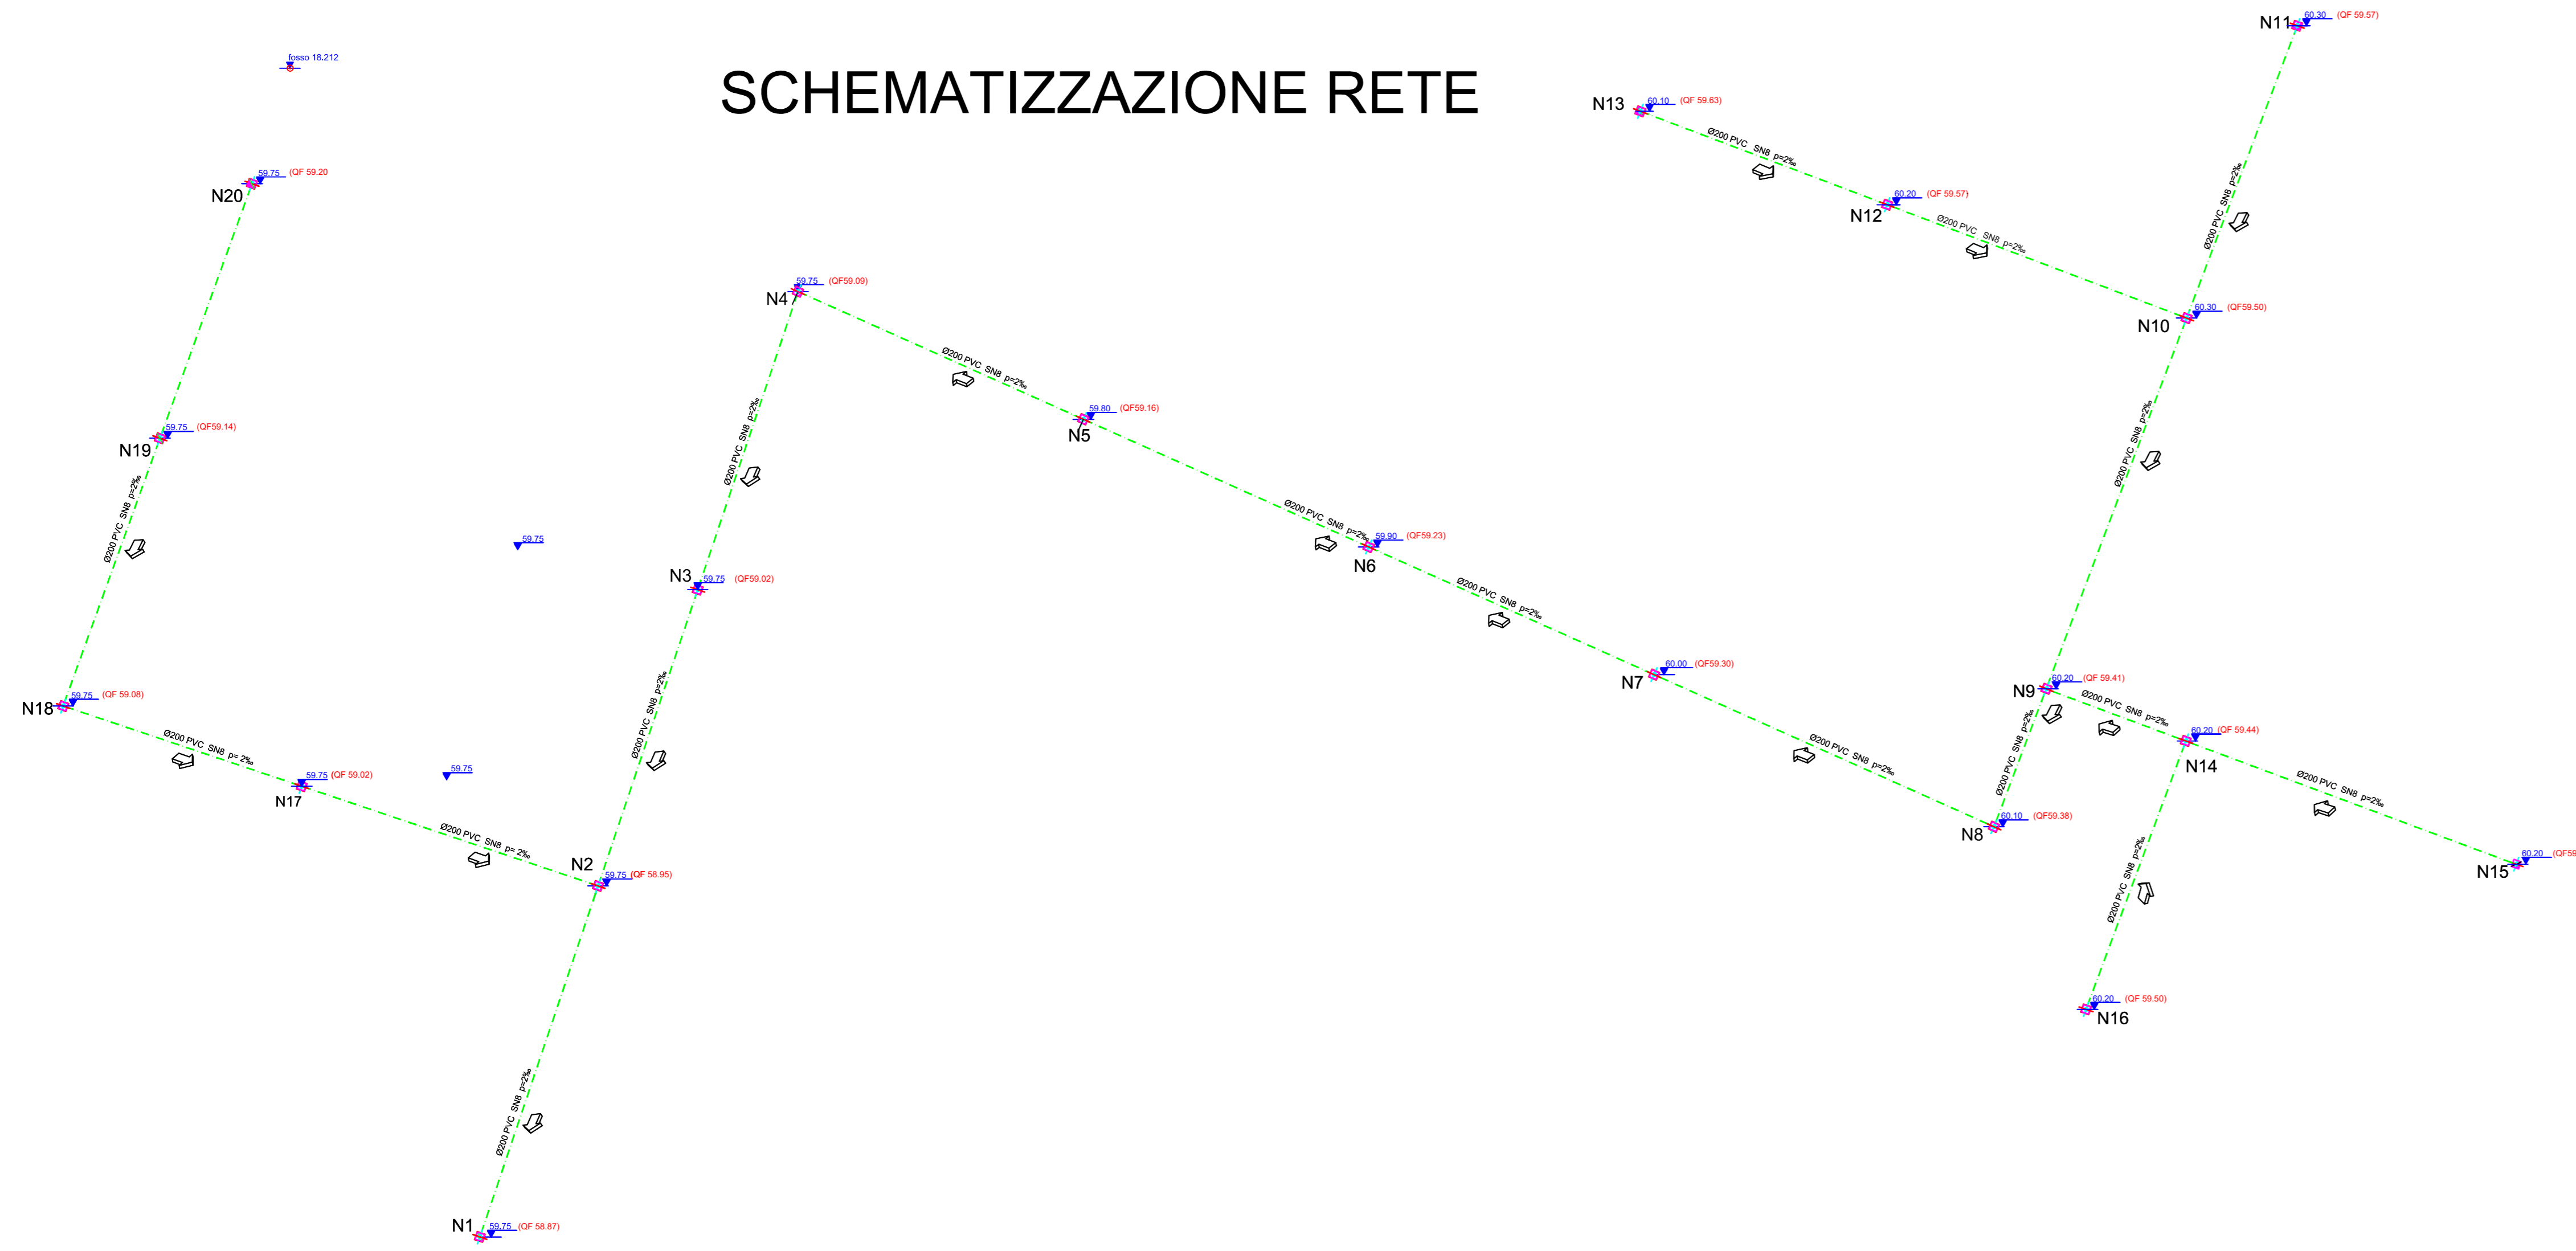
SCHEMATIZZAZIONE RETE

fosso 18.212

N11 60.30 (QF 59.57)

N13 60.10 (QF 59.63)

Ø200 PVC SN8 p=2‰

N12 60.20 (QF 59.57)

Ø200 PVC SN8 p=2‰

Ø200 PVC SN8 p=2‰

N10 60.30 (QF59.50)

N20 59.75 (QF 59.20)

N4 59.75 (QF59.09)

Ø200 PVC SN8 p=2‰

Ø200 PVC SN8 p=2‰

N5 59.80 (QF59.16)

N19 59.75 (QF59.14)

Ø200 PVC SN8 p=2‰

Ø200 PVC SN8 p=2‰

Ø200 PVC SN8 p=2‰

N6 59.90 (QF59.23)

59.75

N3 59.75 (QF59.02)

Ø200 PVC SN8 p=2‰

Ø200 PVC SN8 p=2‰

N7 60.00 (QF59.30)

N9 60.20 (QF 59.41)

N18 59.75 (QF 59.08)

Ø200 PVC SN8 p=2‰

Ø200 PVC SN8 p=2‰

N14 60.20 (QF 59.44)

Ø200 PVC SN8 p= 2‰

N17 59.75 (QF 59.02)

59.75

Ø200 PVC SN8 p=2‰

Ø200 PVC SN8 p=2‰

Ø200 PVC SN8 p=2‰

Ø200 PVC SN8 p= 2‰

N8 60.10 (QF59.38)

N2 59.75 (QF 58.95)

N15 60.20 (QF59

Ø200 PVC SN8 p=2‰

N16 60.20 (QF 59.50)

Ø200 PVC SN8 p=2‰

N1 59.75 (QF 58.87)